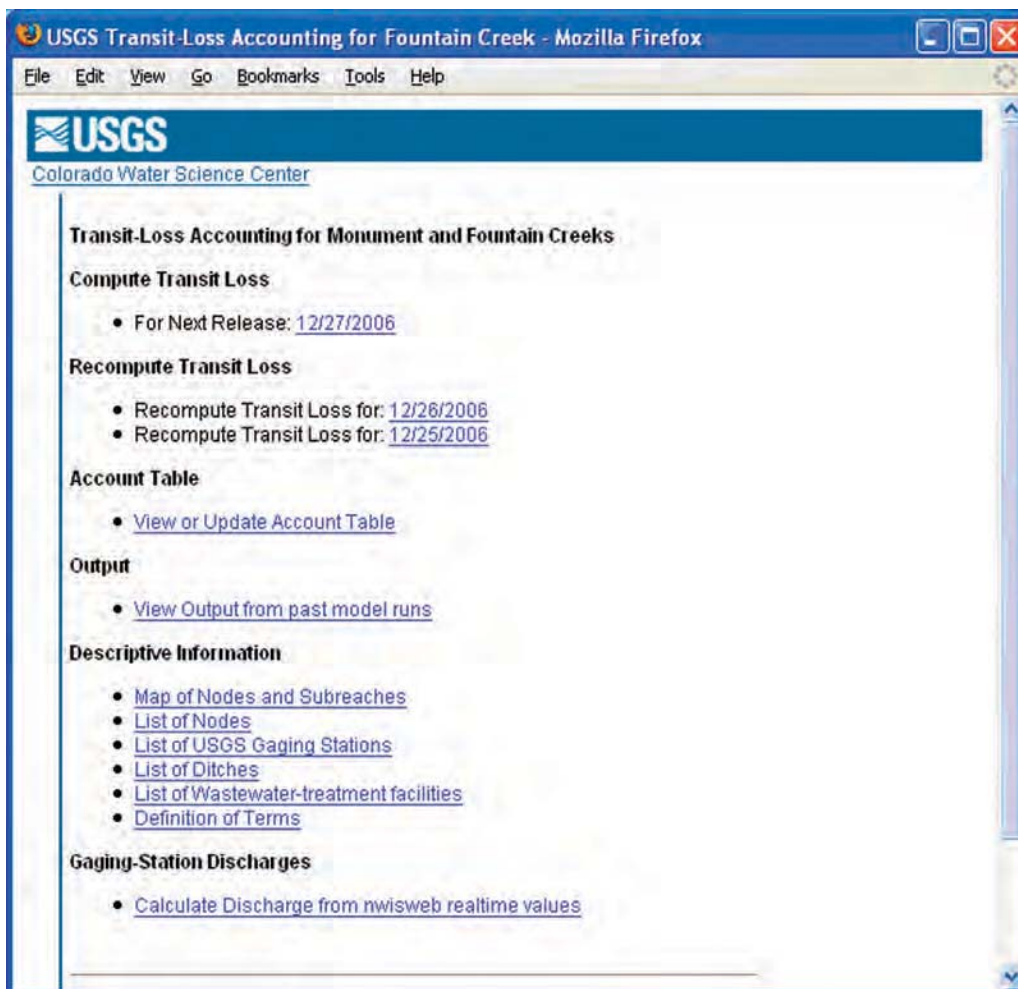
USGS Transit-Loss Accounting for Fountain Creek - Mozilla Firefox

File Edit View Go Bookmarks Tools Help

USGS

Colorado Water Science Center

Transit-Loss Accounting for Monument and Fountain Creeks

Compute Transit Loss

- For Next Release: 12/27/2006

Recompute Transit Loss

- Recompute Transit Loss for: 12/26/2006
- Recompute Transit Loss for: 12/25/2006

Account Table

- View or Update Account Table

Output

- View Output from past model runs

Descriptive Information

- Map of Nodes and Subreaches
- List of Nodes
- List of USGS Gaging Stations
- List of Ditches
- List of Wastewater-treatment facilities
- Definition of Terms

Gaging-Station Discharges

- Calculate Discharge from nwisweb realtime values